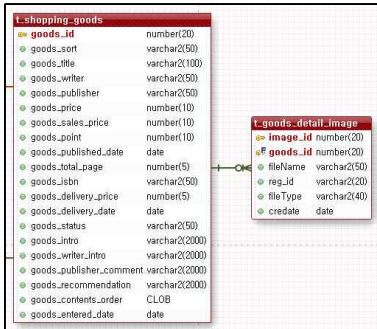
t_shopping_goods

| | |
|---|---|
| goods_id | number(20) |
| goods_sort | varchar2(50) |
| goods_title | varchar2(100) |
| goods_writer | varchar2(50) |
| goods_publisher | varchar2(50) |
| goods_price | number(10) |
| goods_sales_price | number(10) |
| goods_point | number(10) |
| goods_published_date | date |
| goods_total_page | number(5) |
| goods_isbn | varchar2(50) |
| goods_delivery_price | number(5) |
| goods_delivery_date | date |
| goods_status | varchar2(50) |
| goods_intro | varchar2(2000) |
| goods_writer_intro | varchar2(2000) |
| goods_publisher_comment | varchar2(2000) |
| goods_recommendation | varchar2(2000) |
| goods_contents_order | CLOB |
| goods_entered_date | date |

t_goods_detail_image

| | |
|---|---|
| image_id | number(20) |
| goods_id | number(20) |
| fileName | varchar2(50) |
| reg_id | varchar2(20) |
| fileType | varchar2(40) |
| credate | date |